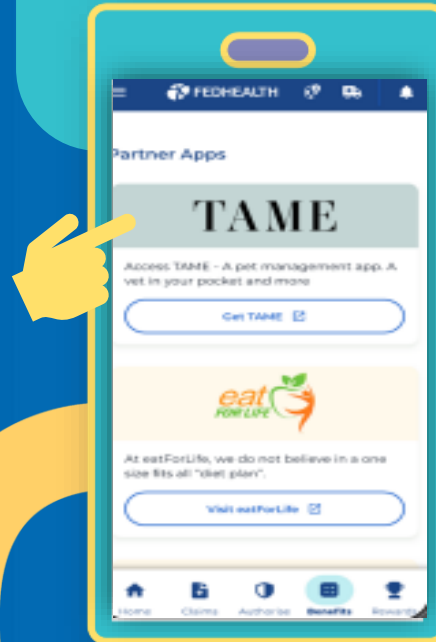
FEDHEALTH

Partner Apps

TAME

Access TAME - A pet management app. A vet in your pocket and more

Get TAME

eat FOR LIFE

At eatForLife, we do not believe in a one size fits all "diet plan".

Visit eatForLife

Home Claims Authorise Benefits Rewards